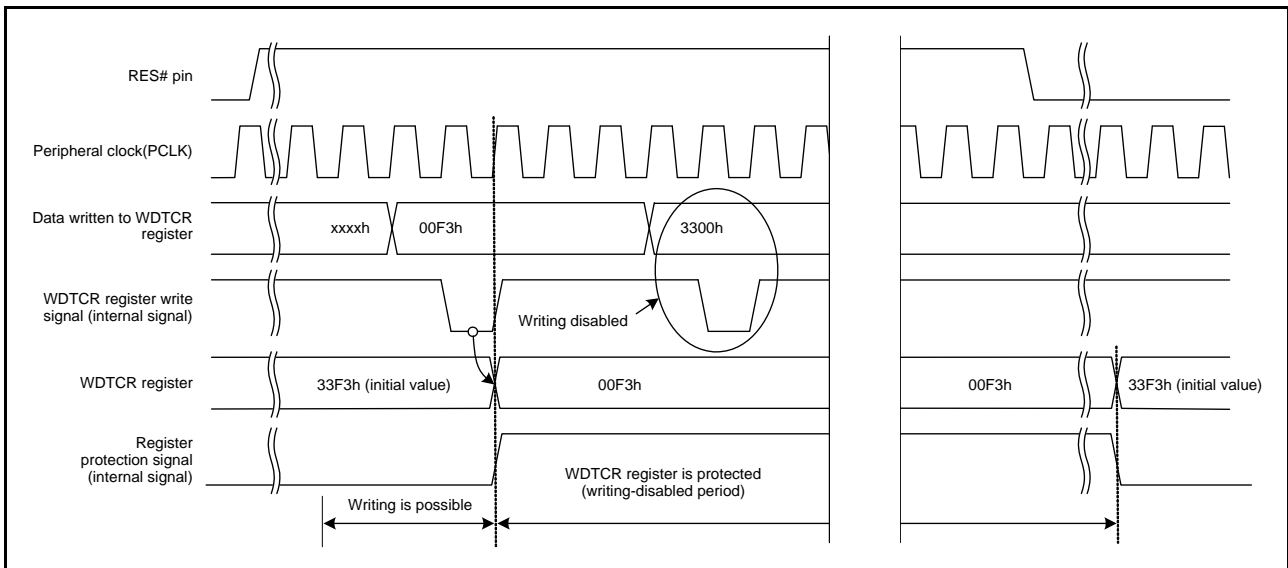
RES# pin

Peripheral clock(PCLK)

Data written to WDTCR register

xxxxh

00F3h

3300h

WDTCR register write signal (internal signal)

Writing disabled

WDTCR register

33F3h (initial value)

00F3h

00F3h

33F3h (initial value)

Register protection signal (internal signal)

WDTCR register is protected (writing-disabled period)

Writing is possible